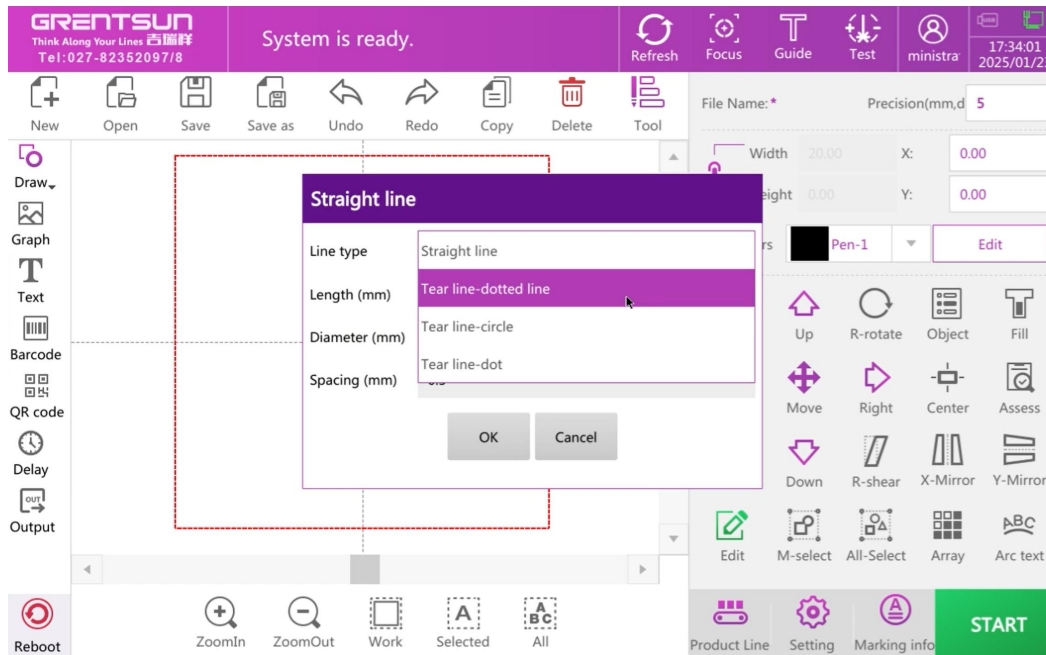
GRENTSUN
Think Along Your Lines 吉瑞祥
Tel:027-82352097/8

System is ready.

Refresh Focus Guide Test ministra 17:34:01 2025/01/2

New Open Save Save as Undo Redo Copy Delete Tool

File Name:* Precision(mm,d 5

Width 20.00 X: 0.00
eight 0.00 Y: 0.00
rs Pen-1 Edit

Draw
Graph
Text
Barcode
QR code
Delay
Output

Straight line

Line type Straight line
Length (mm) Tear line-dotted line
Diameter (mm) Tear line-circle
Spacing (mm) Tear line-dot

OK Cancel

Up R-rotate Object Fill
Move Right Center Assess
Down R-shear X-Mirror Y-Mirror
Edit M-select All-Select Array Arc text

Reboot ZoomIn ZoomOut Work Selected All

Product Line Setting Marking info START